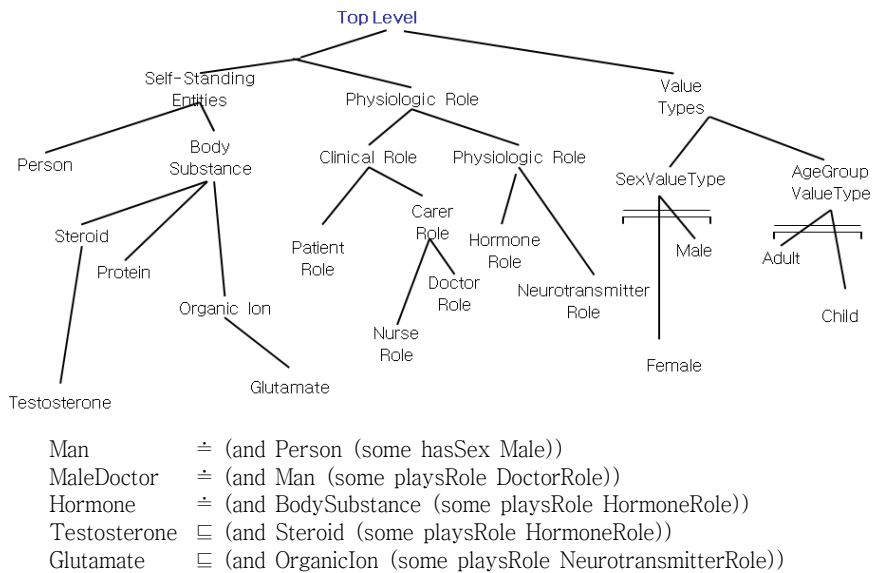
Top Level

Self-Standing Entities

Physiologic Role

Value Types

Person

Body Substance

Clinical Role

Physiologic Role

SexValueType

AgeGroup ValueType

Steroid

Protein

Organic Ion

Patient Role

Carer Role

Doctor Role

Nurse Role

Hormone Role

Neurotransmitter Role

Male

Female

Adult

Child

Glutamate

Testosterone

Man $\doteq$ (and Person (some hasSex Male))
MaleDoctor $\doteq$ (and Man (some playsRole DoctorRole))
Hormone $\doteq$ (and BodySubstance (some playsRole HormoneRole))
Testosterone $\sqsubseteq$ (and Steroid (some playsRole HormoneRole))
Glutamate $\sqsubseteq$ (and OrganicIon (some playsRole NeurotransmitterRole))